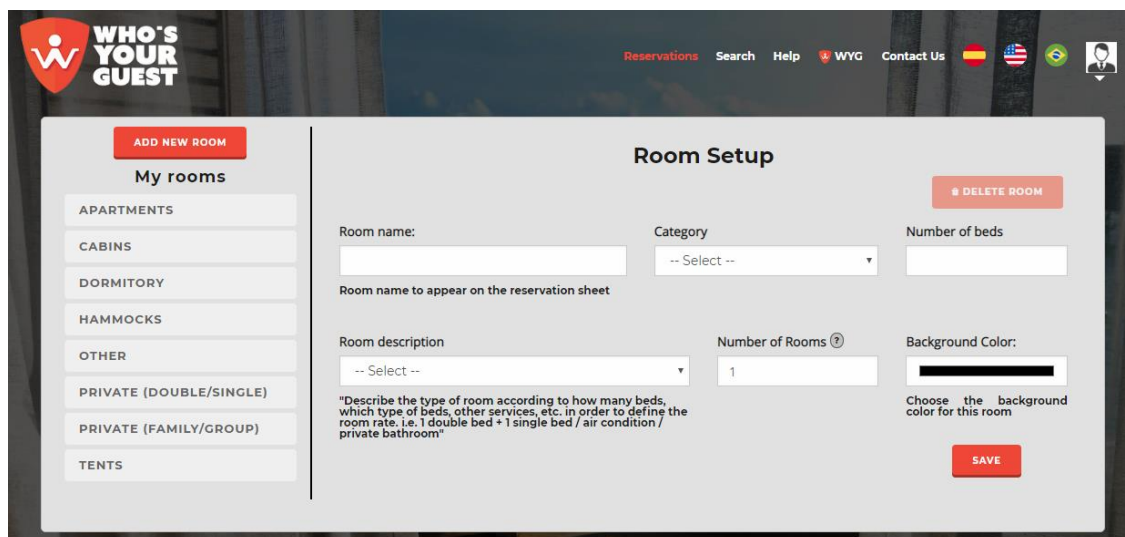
WHO'S YOUR GUEST

Reservations Search Help WYG Contact Us

ADD NEW ROOM

My rooms

APARTMENTS

CABINS

DORMITORY

HAMMOCKS

OTHER

PRIVATE (DOUBLE/SINGLE)

PRIVATE (FAMILY/GROUP)

TENTS

Room Setup

DELETE ROOM

Room name:

Room name to appear on the reservation sheet

Category

-- Select --

Number of beds

Room description

-- Select --

"Describe the type of room according to how many beds, which type of beds, other services, etc. in order to define the room rate. i.e. 1 double bed + 1 single bed / air condition / private bathroom"

Number of Rooms ?

1

Background Color:

Choose the background color for this room

SAVE